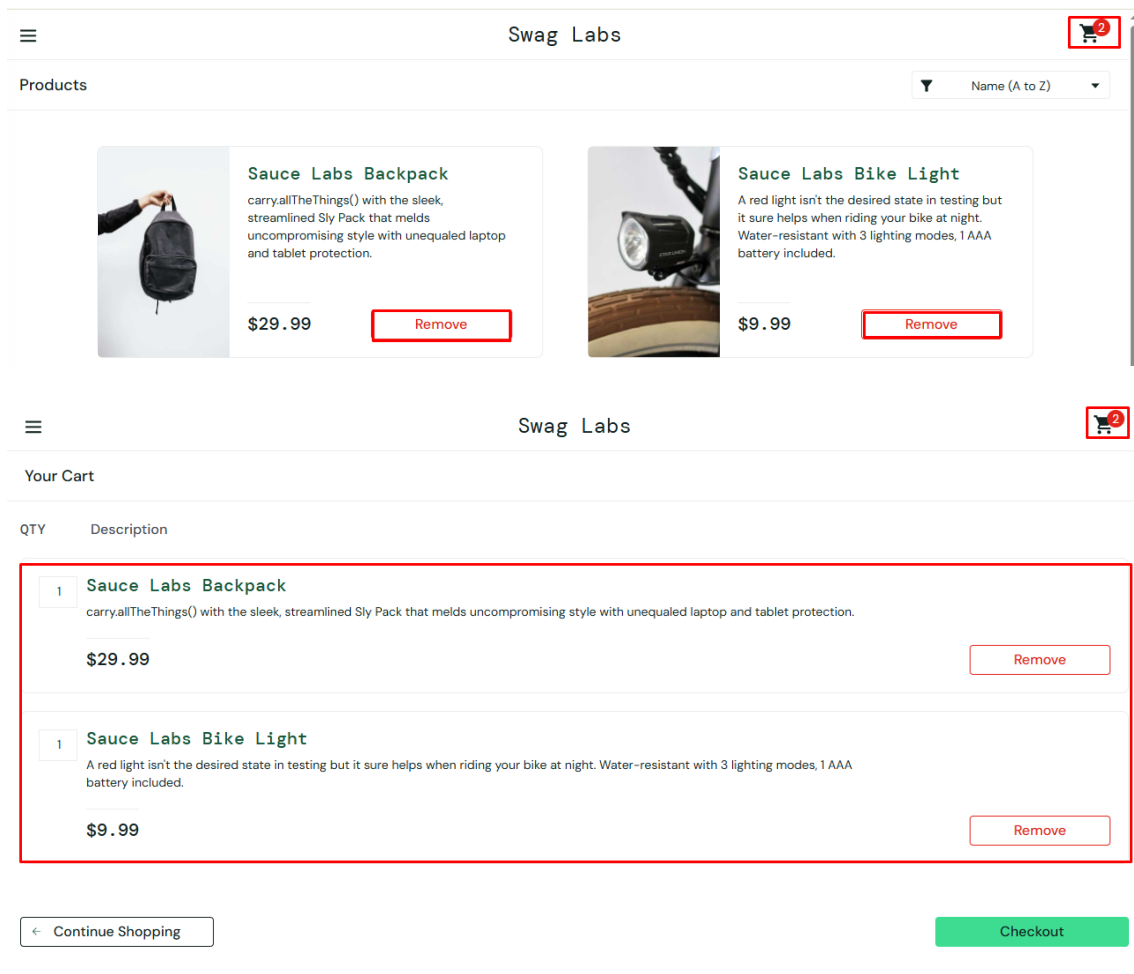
Swag Labs

2

Products

Name (A to Z)

Sauce Labs Backpack

carry.allTheThings() with the sleek, streamlined Sly Pack that melds uncompromising style with unequaled laptop and tablet protection.

$29.99

Remove

Sauce Labs Bike Light

A red light isn't the desired state in testing but it sure helps when riding your bike at night. Water-resistant with 3 lighting modes, 1 AAA battery included.

$9.99

Remove

Swag Labs

2

Your Cart

QTY

Description

1

Sauce Labs Backpack

carry.allTheThings() with the sleek, streamlined Sly Pack that melds uncompromising style with unequaled laptop and tablet protection.

$29.99

Remove

1

Sauce Labs Bike Light

A red light isn't the desired state in testing but it sure helps when riding your bike at night. Water-resistant with 3 lighting modes, 1 AAA battery included.

$9.99

Remove

Continue Shopping

Checkout